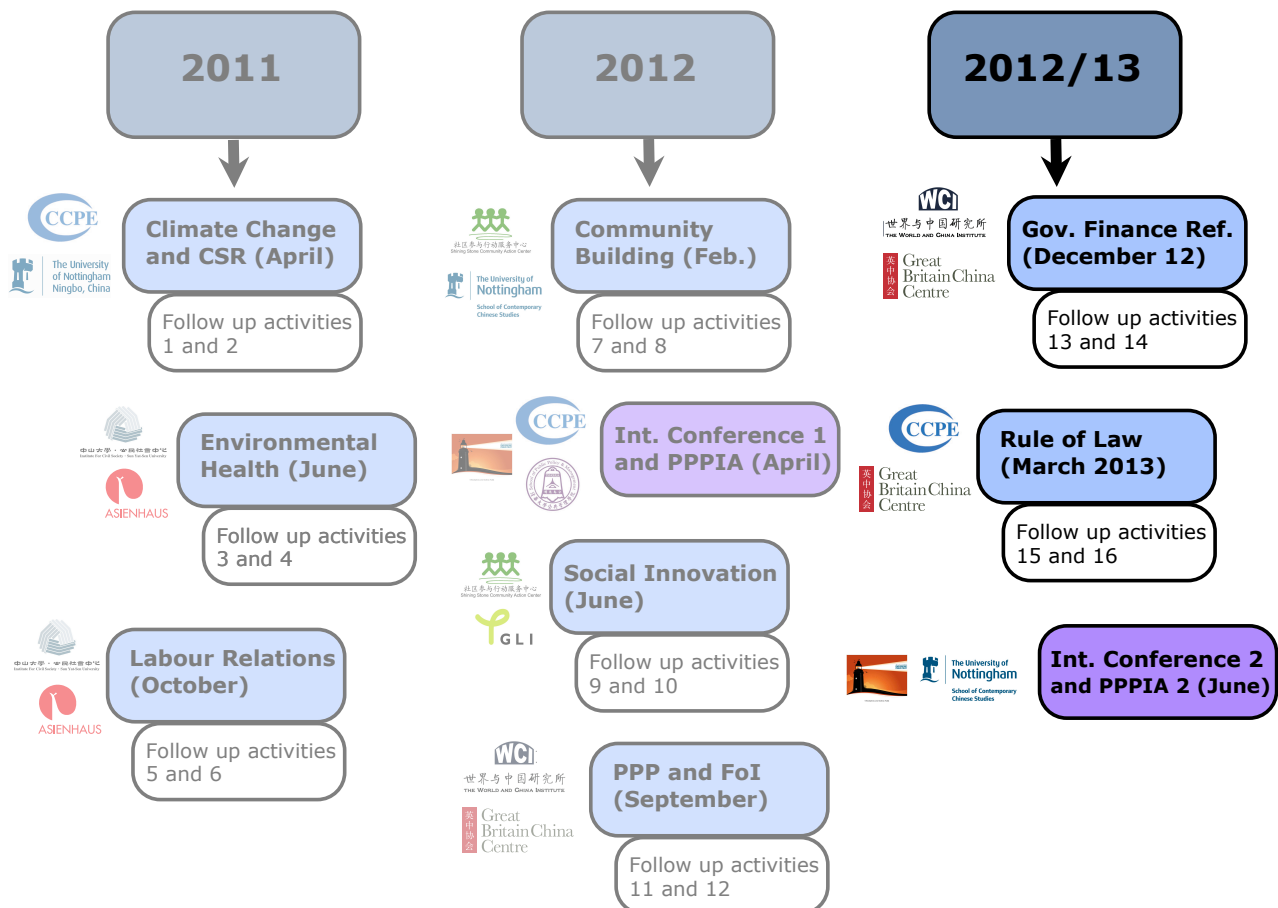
2011

2012

2012/13

CCPE
The University of Nottingham Ningbo, China

Climate Change and CSR (April)

Follow up activities 1 and 2

社区参与行动服务中心
Shining Stone Community Action Center
The University of Nottingham
School of Contemporary Chinese Studies

Community Building (Feb.)

Follow up activities 7 and 8

WCI
世界与中国研究所
THE WORLD AND CHINA INSTITUTE
英中协会 Great Britain China Centre

Gov. Finance Ref. (December 12)

Follow up activities 13 and 14

中山大学·公民社会中心
ASIENHAUS

Environmental Health (June)

Follow up activities 3 and 4

CCPE

Int. Conference 1 and PPPIA (April)

CCPE
英中协会 Great Britain China Centre

Rule of Law (March 2013)

Follow up activities 15 and 16

社区参与行动服务中心
Shining Stone Community Action Center
GLI

Social Innovation (June)

Follow up activities 9 and 10

The University of Nottingham
School of Contemporary Chinese Studies

Int. Conference 2 and PPPIA 2 (June)

中山大学·公民社会中心
ASIENHAUS

Labour Relations (October)

Follow up activities 5 and 6

WCI
世界与中国研究所
THE WORLD AND CHINA INSTITUTE
英中协会 Great Britain China Centre

PPP and FoI (September)

Follow up activities 11 and 12